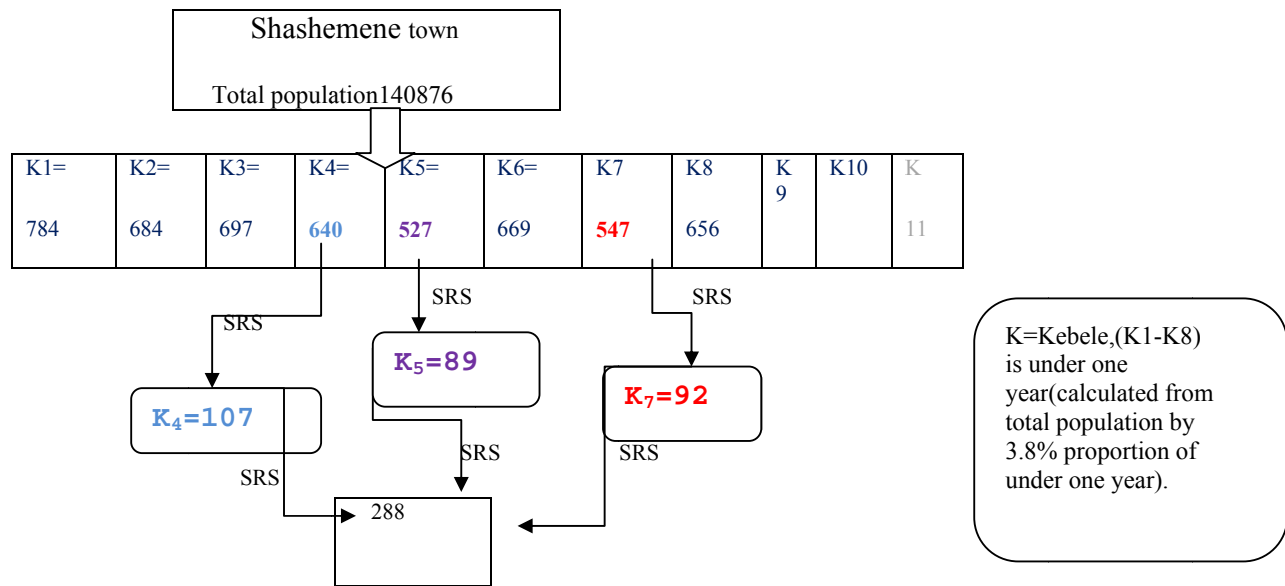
Shashemene town

Total population140876

| K1= 784 | K2= 684 | K3= 697 | K4= 640 | K5= 527 | K6= 669 | K7 547 | K8 656 | K 9 | K10 | K 11 |
|---|---|---|---|---|---|---|---|---|---|---|

SRS

SRS

SRS

$K_5$=89

$K_4$=107

$K_7$=92

SRS

SRS

SRS

288

K=Kebele,(K1-K8) is under one year(calculated from total population by 3.8% proportion of under one year).